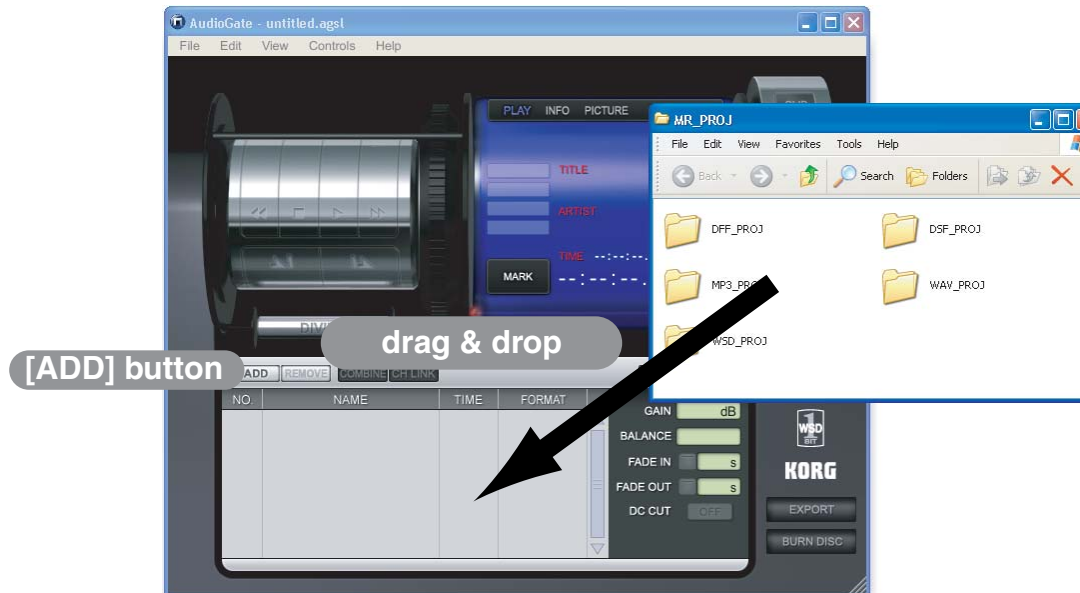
AudioGate - untitled.agsl

File Edit View Controls Help

PLAY INFO PICTURE

TITLE

ARTIST

TIME --:--:--.

MARK

--:--:--.

DIV

drag & drop

[ADD] button

ADD REMOVE COMBINE CH LINK

| NO. | NAME | TIME | FORMAT |
|---|---|---|---|

GAIN dB

BALANCE

FADE IN s

FADE OUT s

DC CUT OFF

WSD 1 BIT

KORG

EXPORT

BURN DISC

MR_PROJ

File Edit View Favorites Tools Help

Back Search Folders

DFF_PROJ

DSF_PROJ

MP3_PRO

WAV_PROJ

WSD_PROJ